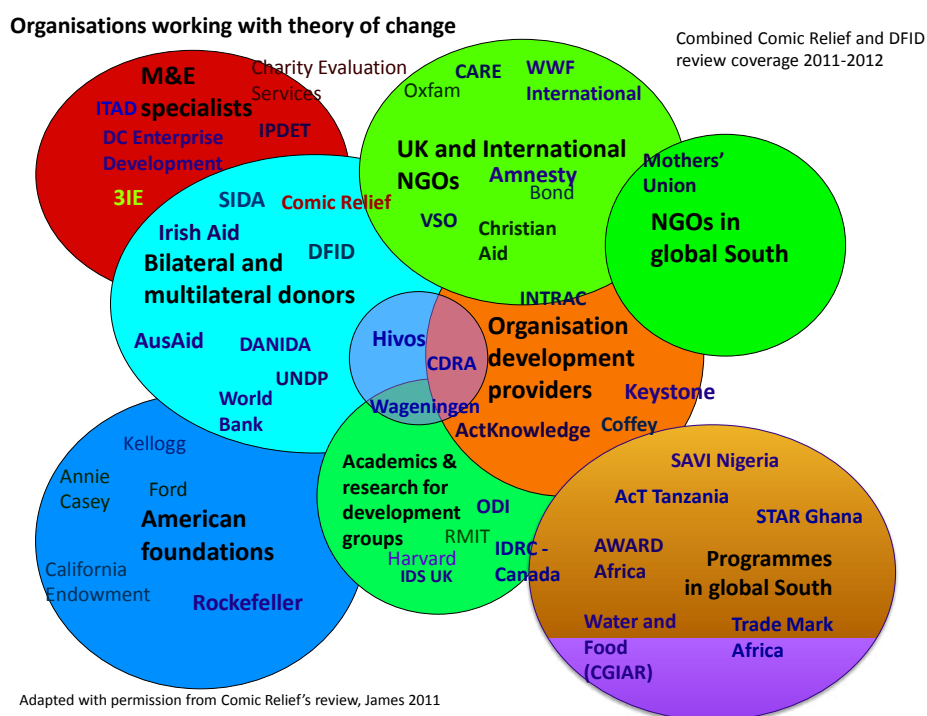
Organisations working with theory of change

Combined Comic Relief and DFID review coverage 2011-2012

M&E specialists
ITAD
Charity Evaluation Services
DC Enterprise Development
IPDET
3IE

UK and International NGOs
CARE
Oxfam
WWF International
Amnesty
Bond
VSO
Christian Aid

Mothers' Union
NGOs in global South

SIDA
Comic Relief
Irish Aid
Bilateral and multilateral donors
DFID
AusAid
DANIDA
UNDP
World Bank

Hivos
CDRA
Wageningen

INTRAC
Organisation development providers
Keystone
ActKnowledge
Coffey

Kellogg
Annie Casey
Ford
American foundations
California Endowment
Rockefeller

Academics & research for development groups
ODI
RMIT
Harvard
IDS UK
IDRC - Canada

SAVI Nigeria
AcT Tanzania
STAR Ghana
AWARD Africa
Programmes in global South
Water and Food (CGIAR)
Trade Mark Africa

Adapted with permission from Comic Relief's review, James 2011